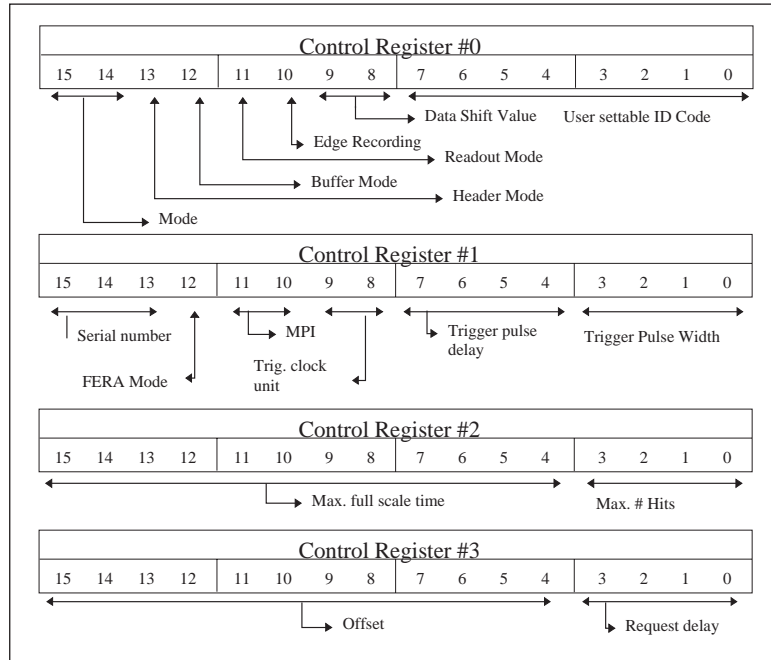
Control Register #0

| 15 | 14 | 13 | 12 | 11 | 10 | 9 | 8 | 7 | 6 | 5 | 4 | 3 | 2 | 1 | 0 |
|---|---|---|---|---|---|---|---|---|---|---|---|---|---|---|---|

Data Shift Value
User settable ID Code
Edge Recording
Readout Mode
Buffer Mode
Header Mode
Mode

Control Register #1

| 15 | 14 | 13 | 12 | 11 | 10 | 9 | 8 | 7 | 6 | 5 | 4 | 3 | 2 | 1 | 0 |
|---|---|---|---|---|---|---|---|---|---|---|---|---|---|---|---|

Serial number
MPI
Trigger pulse delay
Trigger Pulse Width
FERA Mode
Trig. clock unit

Control Register #2

| 15 | 14 | 13 | 12 | 11 | 10 | 9 | 8 | 7 | 6 | 5 | 4 | 3 | 2 | 1 | 0 |
|---|---|---|---|---|---|---|---|---|---|---|---|---|---|---|---|

Max. full scale time
Max. # Hits

Control Register #3

| 15 | 14 | 13 | 12 | 11 | 10 | 9 | 8 | 7 | 6 | 5 | 4 | 3 | 2 | 1 | 0 |
|---|---|---|---|---|---|---|---|---|---|---|---|---|---|---|---|

Offset
Request delay